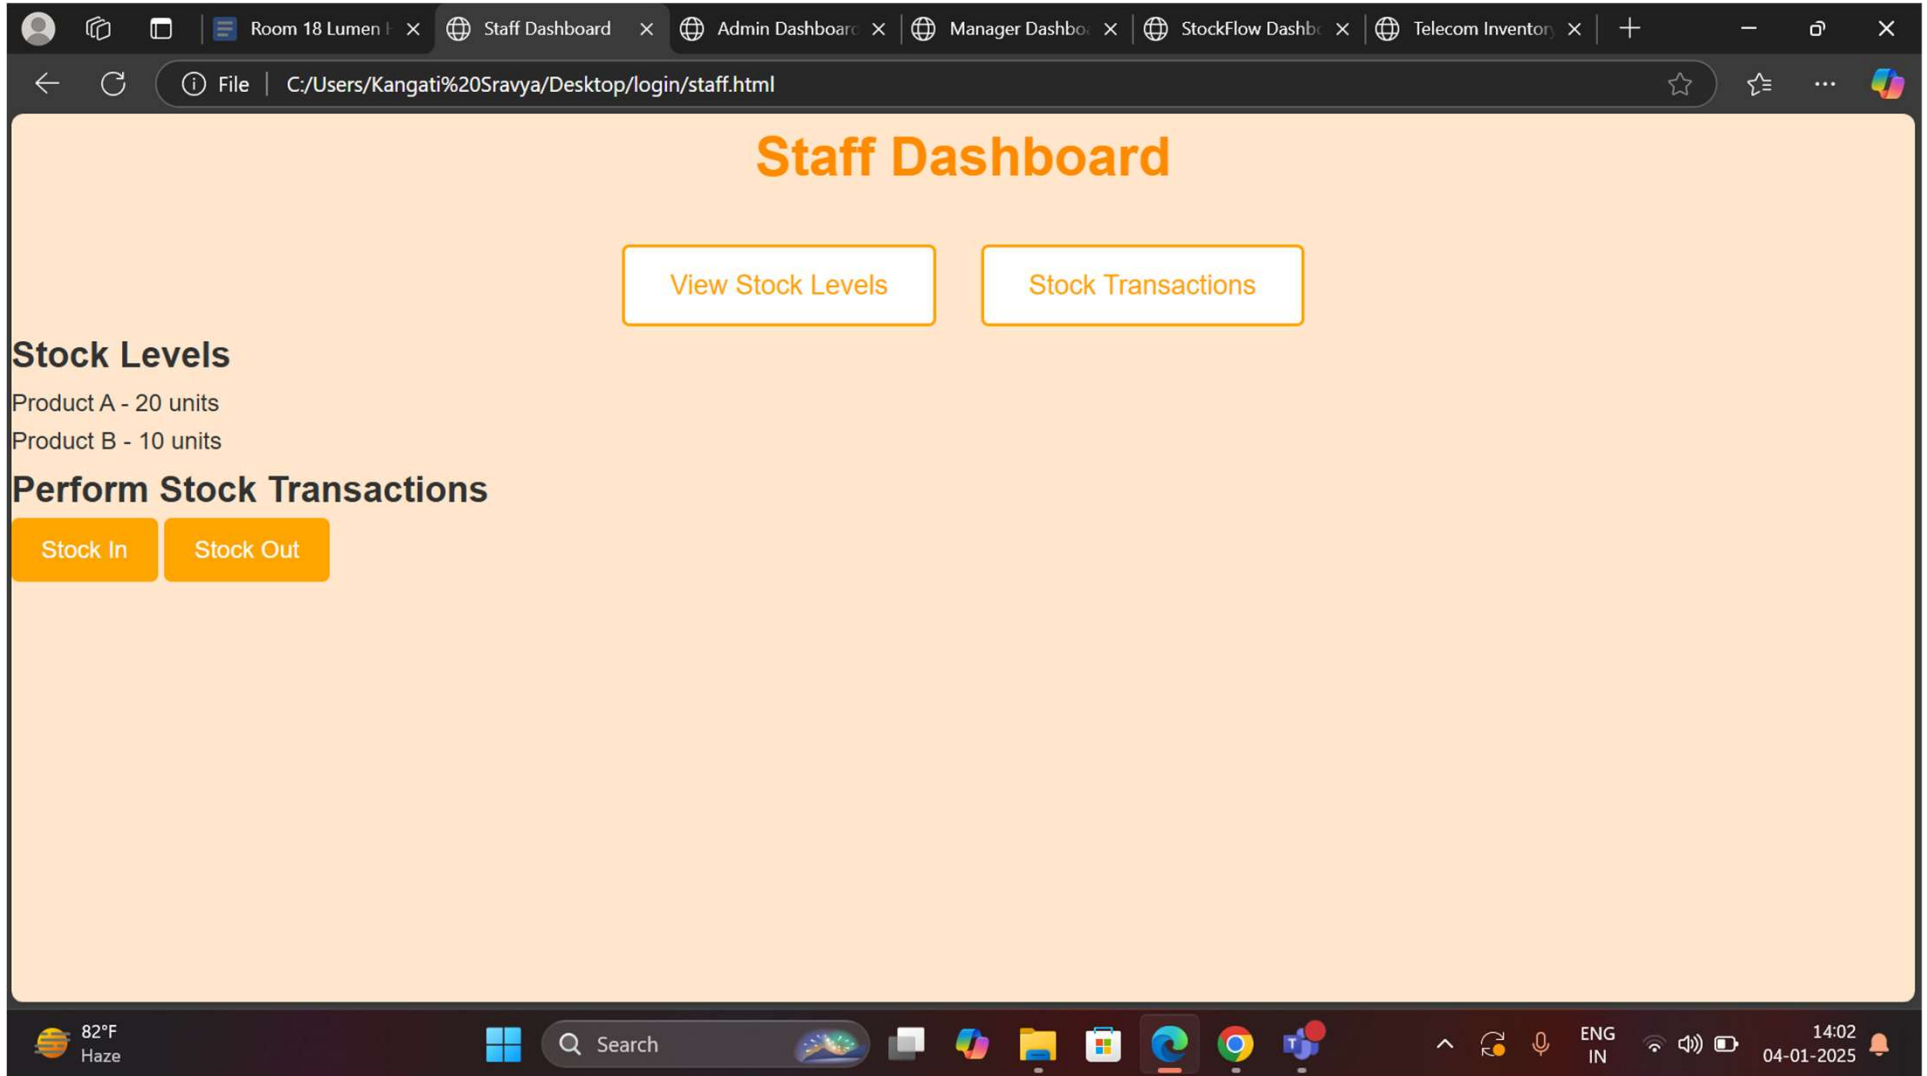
Room 18 Lumen | Staff Dashboard | Admin Dashboarc | Manager Dashbo | StockFlow Dashb | Telecom Inventor

File | C:/Users/Kangati%20Sravya/Desktop/login/staff.html

Staff Dashboard

View Stock Levels

Stock Transactions

Stock Levels

Product A - 20 units

Product B - 10 units

Perform Stock Transactions

Stock In

Stock Out

82°F
Haze

Search

ENG
IN

14:02
04-01-2025